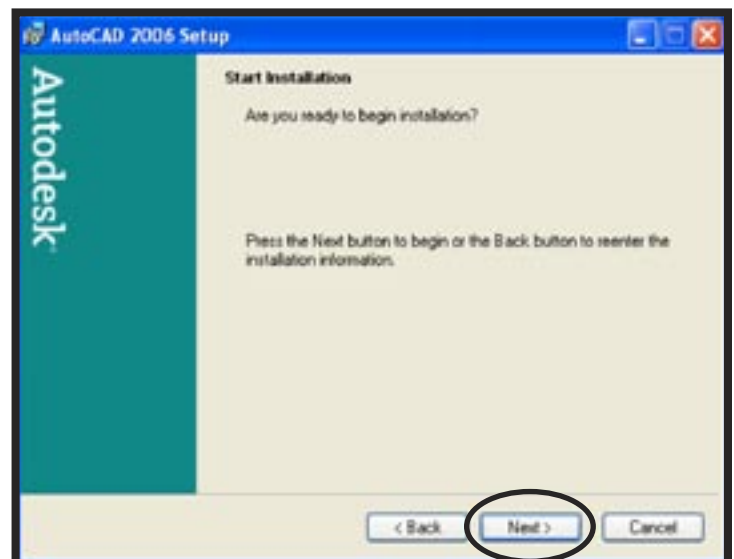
AutoCAD 2006 Setup

Autodesk

Start Installation

Are you ready to begin installation?

Press the Next button to begin or the Back button to reenter the installation information.

< Back

Next >

Cancel